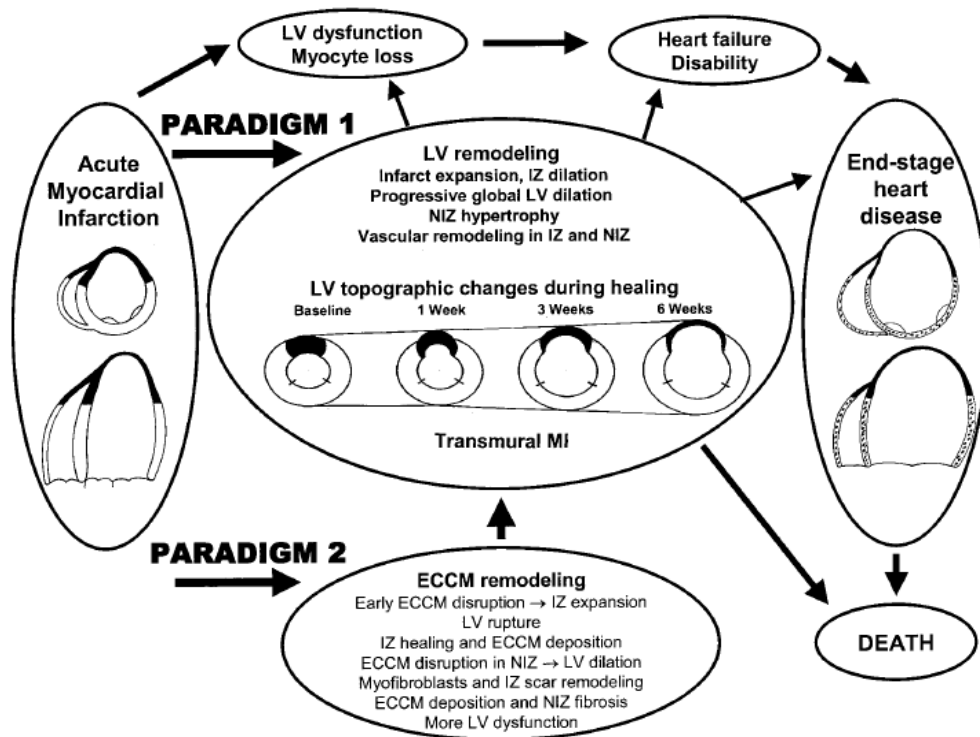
LV dysfunction
Myocyte loss

Heart failure
Disability

PARADIGM 1

Acute
Myocardial
Infarction

LV remodeling
Infarct expansion, IZ dilation
Progressive global LV dilation
NIZ hypertrophy
Vascular remodeling in IZ and NIZ

LV topographic changes during healing
Baseline
1 Week
3 Weeks
6 Weeks

Transmural MI

End-stage
heart
disease

PARADIGM 2

ECCM remodeling
Early ECCM disruption → IZ expansion
LV rupture
IZ healing and ECCM deposition
ECCM disruption in NIZ → LV dilation
Myofibroblasts and IZ scar remodeling
ECCM deposition and NIZ fibrosis
More LV dysfunction

DEATH